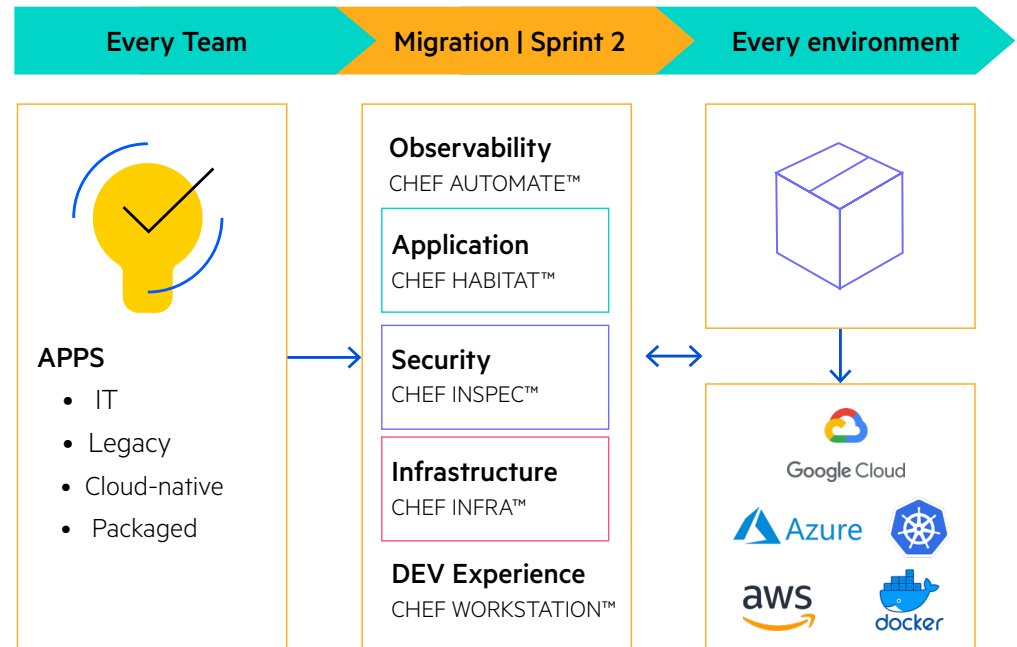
Every Team

Migration | Sprint 2

Every environment

APPS
- IT
- Legacy
- Cloud-native
- Packaged

Observability
CHEF AUTOMATE™

Application
CHEF HABITAT™

Security
CHEF INSPEC™

Infrastructure
CHEF INFRA™

DEV Experience
CHEF WORKSTATION™

Google Cloud

Azure

aws

docker